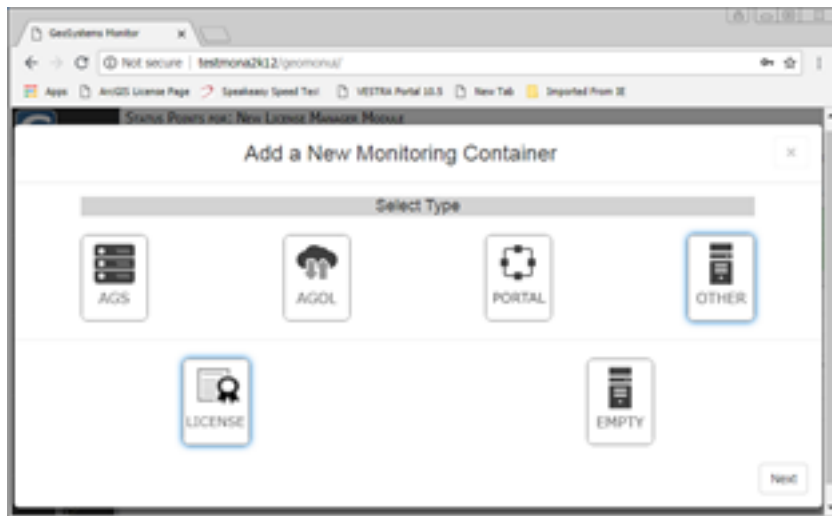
GeoSystems Monitor ×

Not secure | testmona2k12/geomonui/

Apps | ArcGIS License Page | Speakeasy Speed Test | VESTRA Portal 10.5 | New Tab | Imported From IE

Status Points for: New License Manager Module

Add a New Monitoring Container

×

Select Type

AGS

AGOL

PORTAL

OTHER

LICENSE

EMPTY

Next